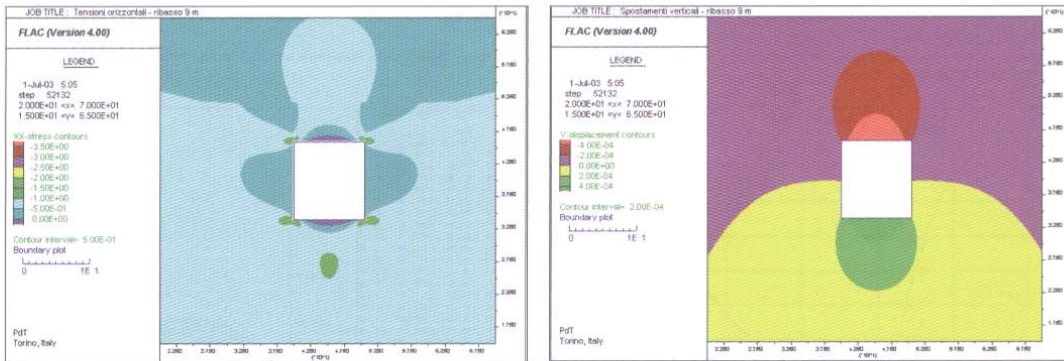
JOB TITLE : Tensioni orizzontali - ribasso 9 m

FLAC (Version 4.00)

LEGEND

1-Jul-03 5:05
step 52132
2.000E+01 <x< 7.000E+01
1.500E+01 <y< 6.500E+01

XX-stress contours
-3.50E+00
-3.00E+00
-2.50E+00
-2.00E+00
-1.50E+00
-1.00E+00
-5.00E-01
0.00E+00

Contour interval= 5.00E-01
Boundary plot

0 1E 1

PdT
Torino, Italy

(*10^1)
6.250
5.750
5.250
4.750
4.250
3.750
3.250
2.750
2.250
1.750

2.250 2.750 3.250 3.750 4.250 4.750 5.250 5.750 6.250 6.750
(*10^1)

JOB TITLE : Spostamenti verticali - ribasso 9 m

FLAC (Version 4.00)

LEGEND

1-Jul-03 5:05
step 52132
2.000E+01 <x< 7.000E+01
1.500E+01 <y< 6.500E+01

Y-displacement contours
-4.00E-04
-2.00E-04
0.00E+00
2.00E-04
4.00E-04

Contour interval= 2.00E-04
Boundary plot

0 1E 1

PdT
Torino, Italy

(*10^1)
6.250
5.750
5.250
4.750
4.250
3.750
3.250
2.750
2.250
1.750

2.250 2.750 3.250 3.750 4.250 4.750 5.250 5.750 6.250 6.750
(*10^1)